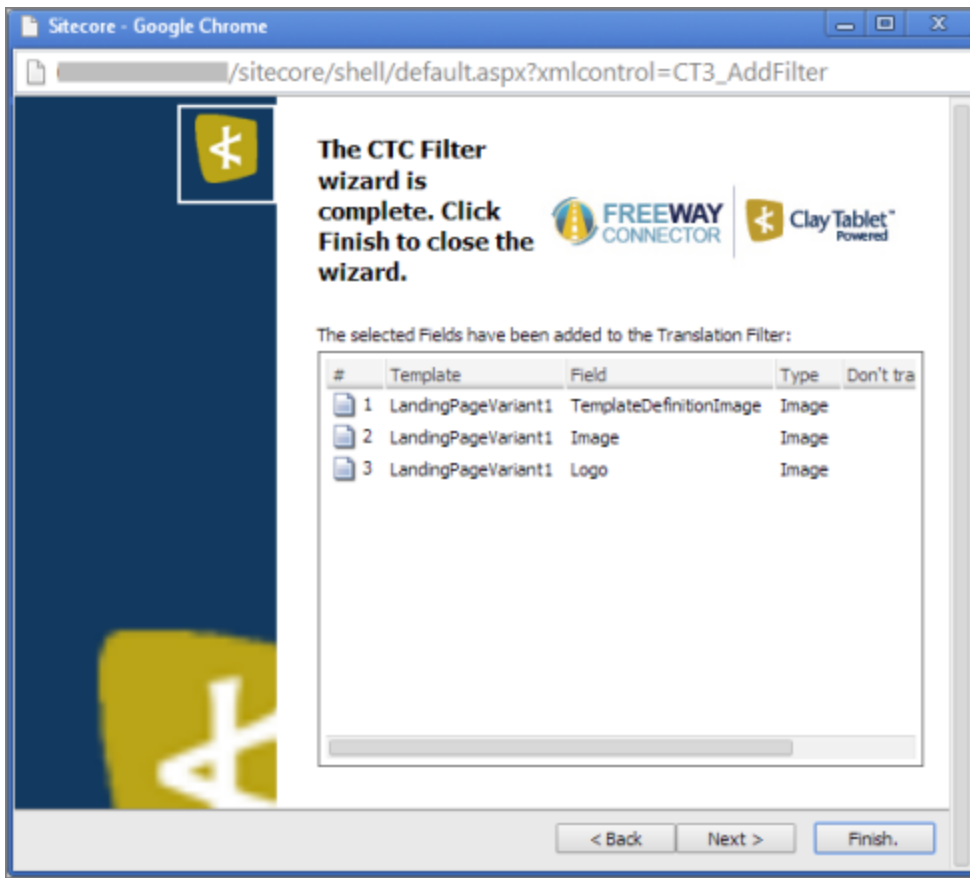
Sitecore - Google Chrome

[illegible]/sitecore/shell/default.aspx?xmlcontrol=CT3_AddFilter

The CTC Filter wizard is complete. Click Finish to close the wizard.

FREEWAY CONNECTOR

Clay Tablet™ Powered

The selected Fields have been added to the Translation Filter:

| # | Template | Field | Type | Don't tra |
|---|---|---|---|---|
| 1 | LandingPageVariant1 | TemplateDefinitionImage | Image | |
| 2 | LandingPageVariant1 | Image | Image | |
| 3 | LandingPageVariant1 | Logo | Image | |

< Back
Next >
Finish.